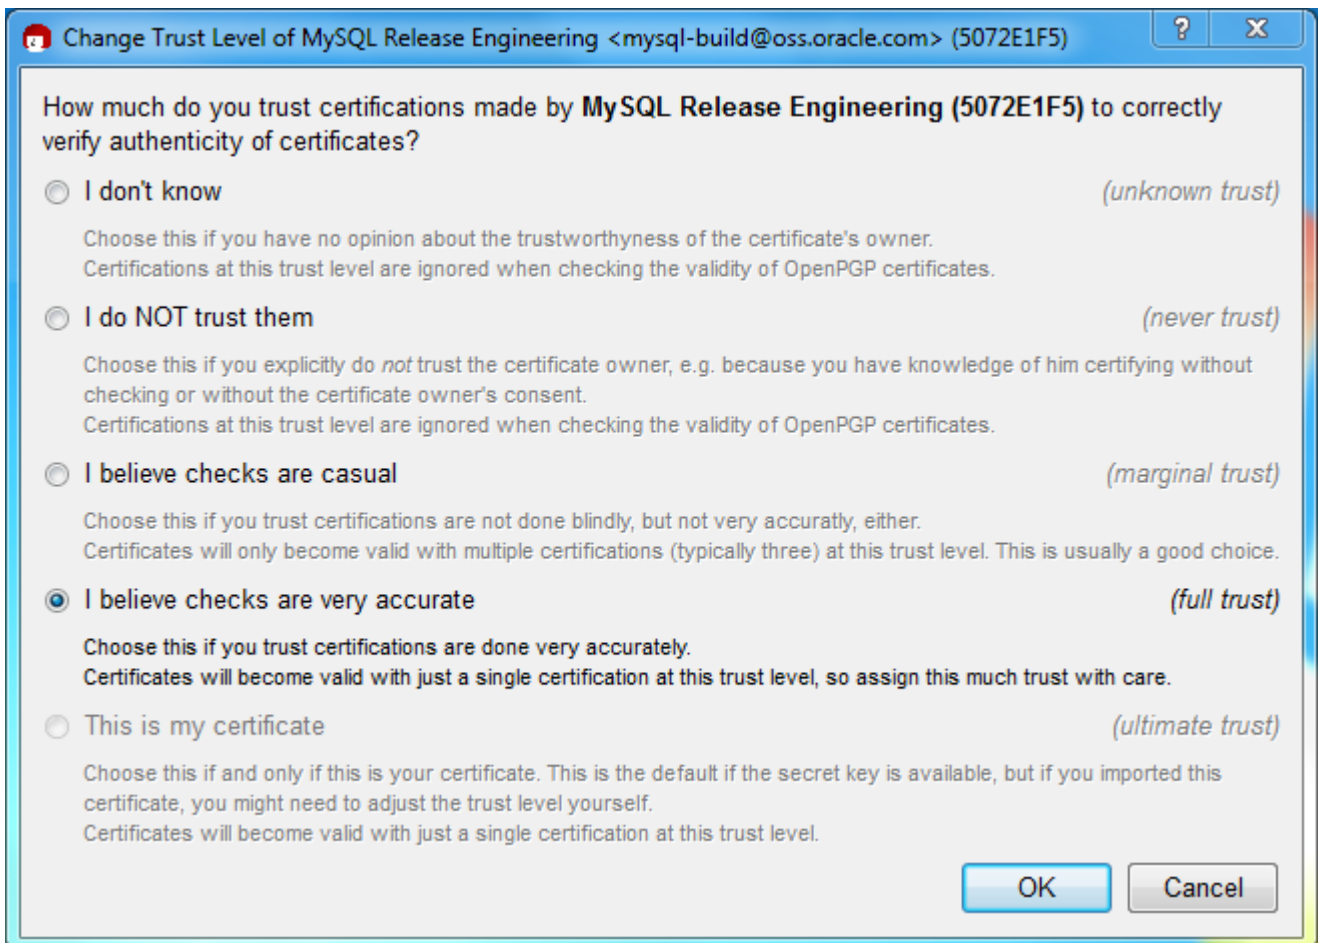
Change Trust Level of MySQL Release Engineering <mysql-build@oss.oracle.com> (5072E1F5)

?

X

How much do you trust certifications made by **MySQL Release Engineering (5072E1F5)** to correctly verify authenticity of certificates?

I don't know

(unknown trust)

Choose this if you have no opinion about the trustworthyness of the certificate's owner.
Certifications at this trust level are ignored when checking the validity of OpenPGP certificates.

I do NOT trust them

(never trust)

Choose this if you explicitly do *not* trust the certificate owner, e.g. because you have knowledge of him certifying without checking or without the certificate owner's consent.
Certifications at this trust level are ignored when checking the validity of OpenPGP certificates.

I believe checks are casual

(marginal trust)

Choose this if you trust certifications are not done blindly, but not very accuratly, either.
Certificates will only become valid with multiple certifications (typically three) at this trust level. This is usually a good choice.

I believe checks are very accurate

(full trust)

Choose this if you trust certifications are done very accurately.
Certificates will become valid with just a single certification at this trust level, so assign this much trust with care.

This is my certificate

(ultimate trust)

Choose this if and only if this is your certificate. This is the default if the secret key is available, but if you imported this certificate, you might need to adjust the trust level yourself.
Certificates will become valid with just a single certification at this trust level.

OK

Cancel